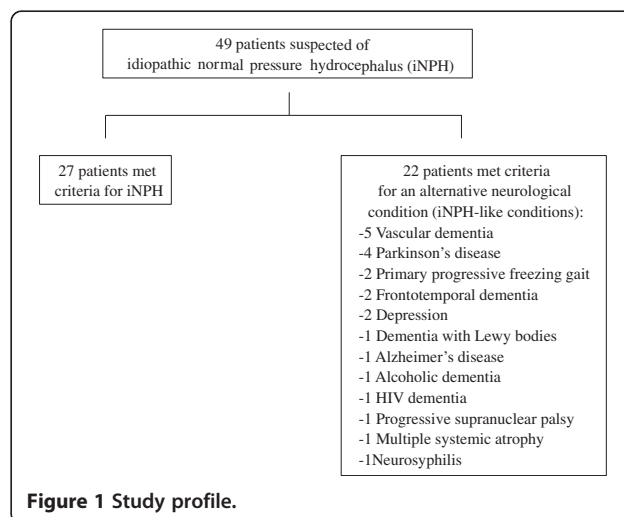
49 patients suspected of idiopathic normal pressure hydrocephalus (iNPH)

27 patients met criteria for iNPH

22 patients met criteria for an alternative neurological condition (iNPH-like conditions):
-5 Vascular dementia
-4 Parkinson's disease
-2 Primary progressive freezing gait
-2 Frontotemporal dementia
-2 Depression
-1 Dementia with Lewy bodies
-1 Alzheimer's disease
-1 Alcoholic dementia
-1 HIV dementia
-1 Progressive supranuclear palsy
-1 Multiple systemic atrophy
-1Neurosyphilis

Figure 1 Study profile.